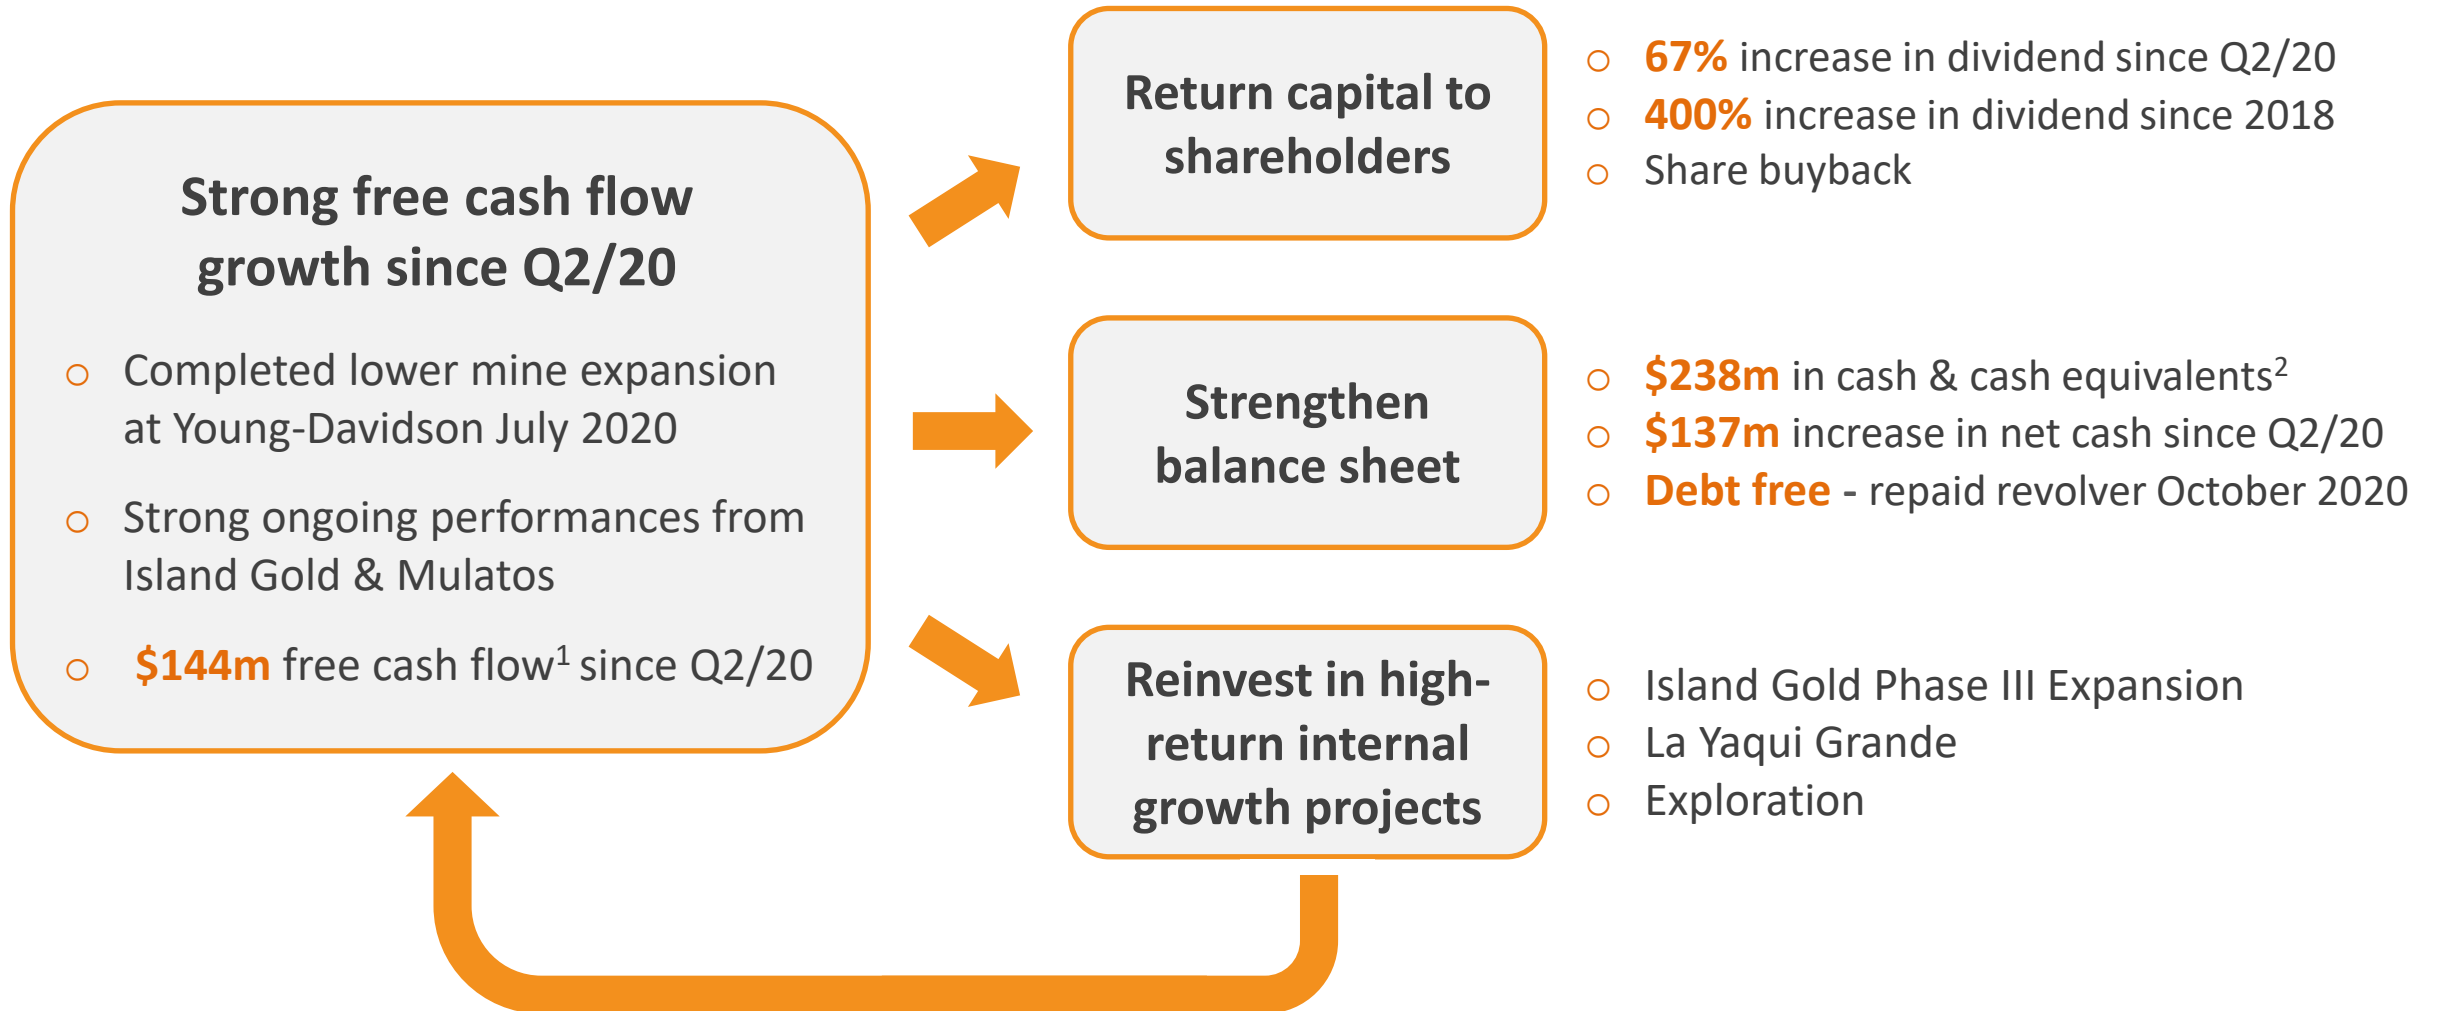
Strong free cash flow growth since Q2/20

- Completed lower mine expansion at Young-Davidson July 2020
- Strong ongoing performances from Island Gold & Mulatos
- $144m free cash flow$^1$ since Q2/20

Return capital to shareholders

- 67% increase in dividend since Q2/20
- 400% increase in dividend since 2018
- Share buyback

Strengthen balance sheet

- $238m in cash & cash equivalents$^2$
- $137m increase in net cash since Q2/20
- Debt free - repaid revolver October 2020

Reinvest in high-return internal growth projects

- Island Gold Phase III Expansion
- La Yaqui Grande
- Exploration